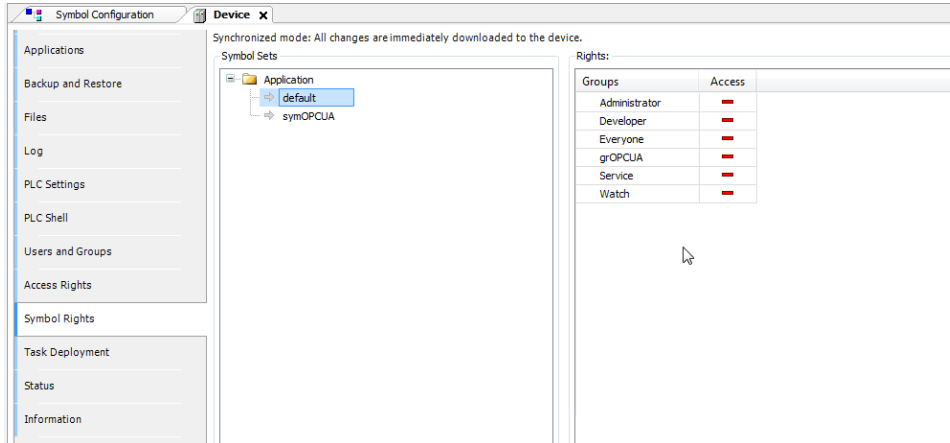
Symbol Configuration

Device ✕

Applications

Backup and Restore

Files

Log

PLC Settings

PLC Shell

Users and Groups

Access Rights

Symbol Rights

Task Deployment

Status

Information

Synchronized mode: All changes are immediately downloaded to the device.

Symbol Sets

Application

default

symOPCUA

Rights:

| Groups | Access |
|---|---|
| Administrator | — |
| Developer | — |
| Everyone | — |
| grOPCUA | — |
| Service | — |
| Watch | — |